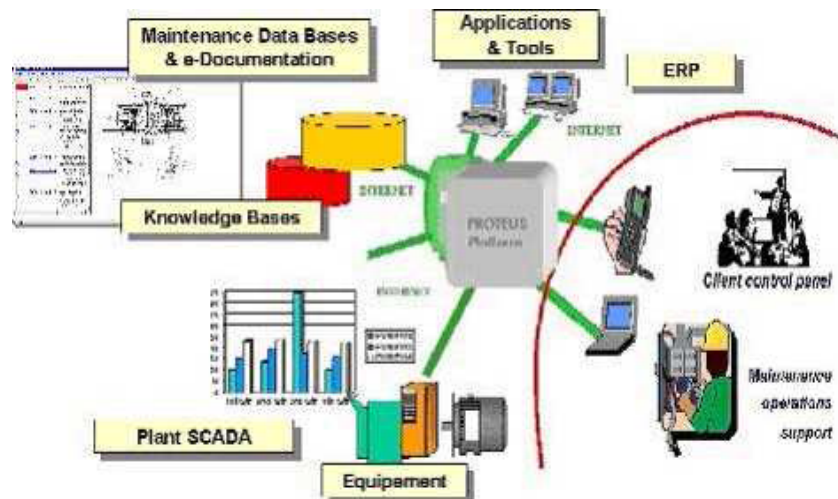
Maintenance Data Bases & e-Documentation

Applications & Tools

ERP

INTERNET

INTERNET

Knowledge Bases

PROTEUS Platform

INTERNET

Client control panel

Maintenance operations support

Plant SCADA

Equipement